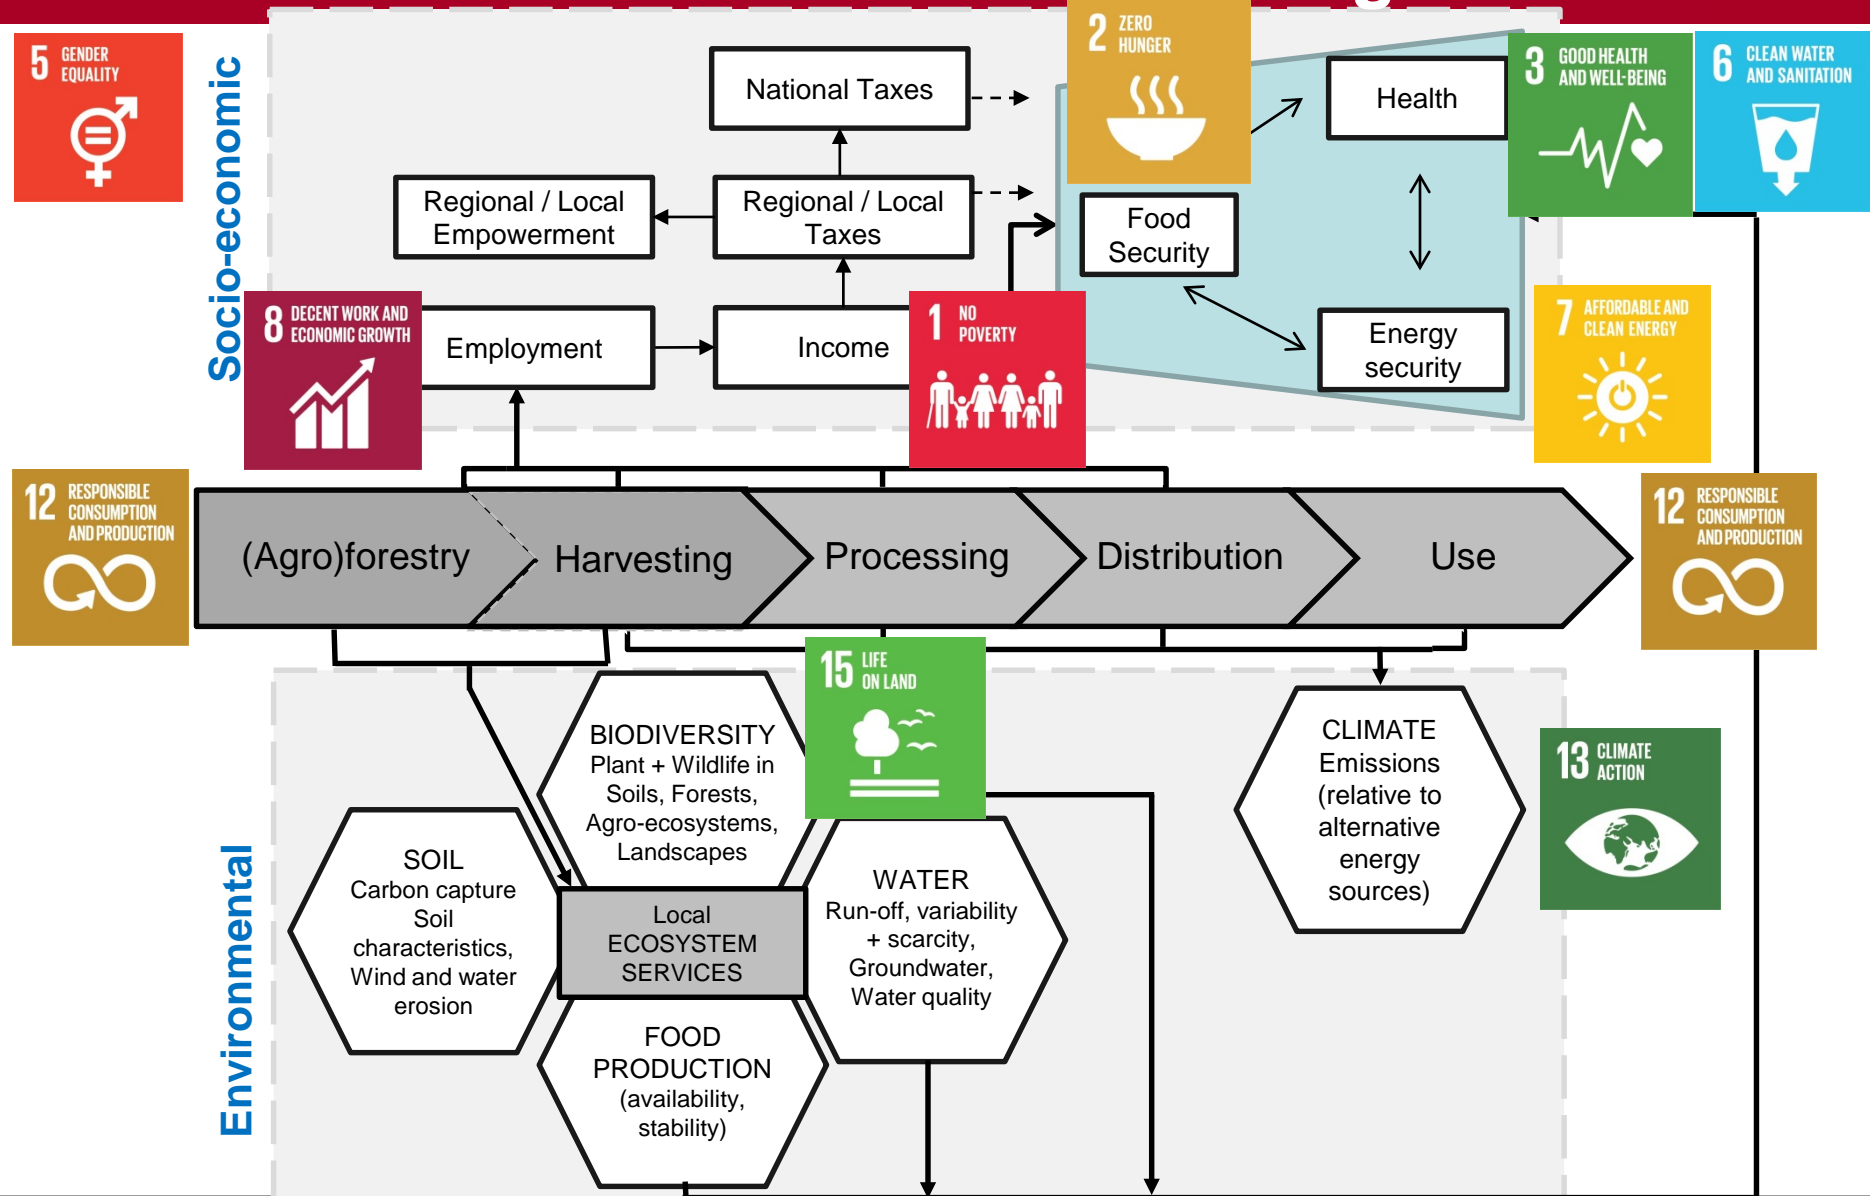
5 GENDER EQUALITY

Socio-economic

National Taxes

2 ZERO HUNGER

3 GOOD HEALTH AND WELL-BEING

6 CLEAN WATER AND SANITATION

Health

Regional / Local Empowerment

Regional / Local Taxes

Food Security

8 DECENT WORK AND ECONOMIC GROWTH

Employment

Income

1 NO POVERTY

Energy security

7 AFFORDABLE AND CLEAN ENERGY

12 RESPONSIBLE CONSUMPTION AND PRODUCTION

(Agro)forestry

Harvesting

Processing

Distribution

Use

12 RESPONSIBLE CONSUMPTION AND PRODUCTION

15 LIFE ON LAND

BIODIVERSITY
Plant + Wildlife in Soils, Forests, Agro-ecosystems, Landscapes

CLIMATE
Emissions (relative to alternative energy sources)

13 CLIMATE ACTION

SOIL
Carbon capture
Soil characteristics, Wind and water erosion

Local ECOSYSTEM SERVICES

WATER
Run-off, variability + scarcity, Groundwater, Water quality

Environmental

FOOD PRODUCTION
(availability, stability)